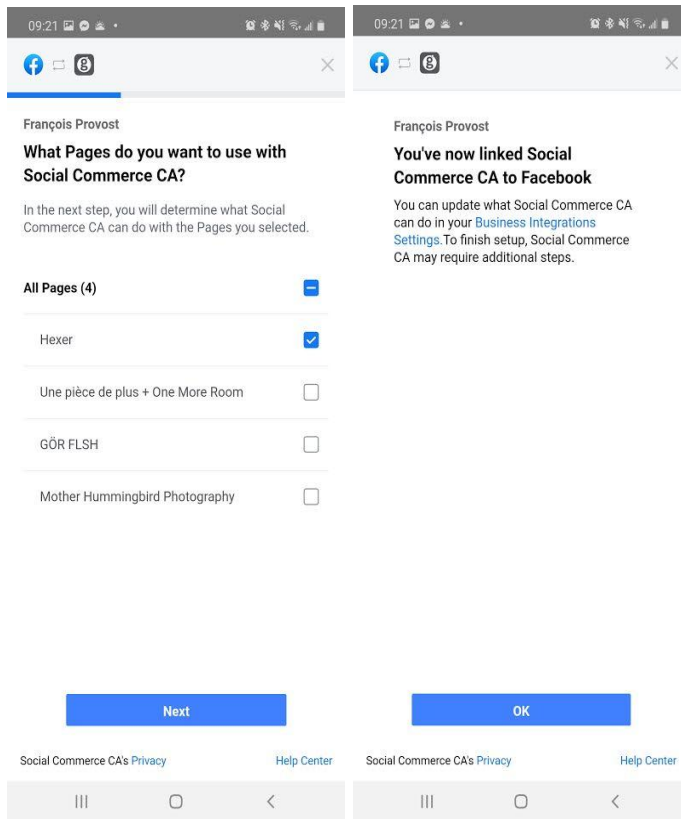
09:21

François Provost

What Pages do you want to use with Social Commerce CA?

In the next step, you will determine what Social Commerce CA can do with the Pages you selected.

All Pages (4)

Hexer

Une pièce de plus + One More Room

GÖR FLSH

Mother Hummingbird Photography

Next

Social Commerce CA's Privacy

Help Center

09:21

François Provost

You've now linked Social Commerce CA to Facebook

You can update what Social Commerce CA can do in your Business Integrations Settings. To finish setup, Social Commerce CA may require additional steps.

OK

Social Commerce CA's Privacy

Help Center